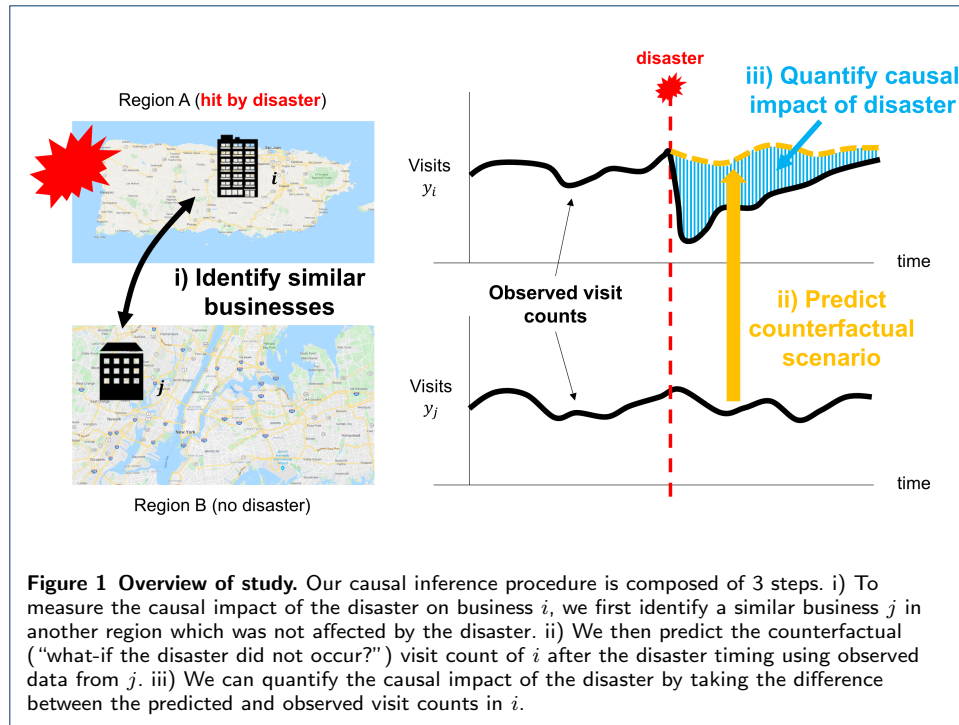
Region A (hit by disaster)

$i$

i) Identify similar businesses

$j$

Region B (no disaster)

disaster

iii) Quantify causal impact of disaster

Visits
$y_i$

time

Observed visit counts

ii) Predict counterfactual scenario

Visits
$y_j$

time

**Figure 1 Overview of study.** Our causal inference procedure is composed of 3 steps. i) To measure the causal impact of the disaster on business $i$, we first identify a similar business $j$ in another region which was not affected by the disaster. ii) We then predict the counterfactual ("what-if the disaster did not occur?") visit count of $i$ after the disaster timing using observed data from $j$. iii) We can quantify the causal impact of the disaster by taking the difference between the predicted and observed visit counts in $i$.